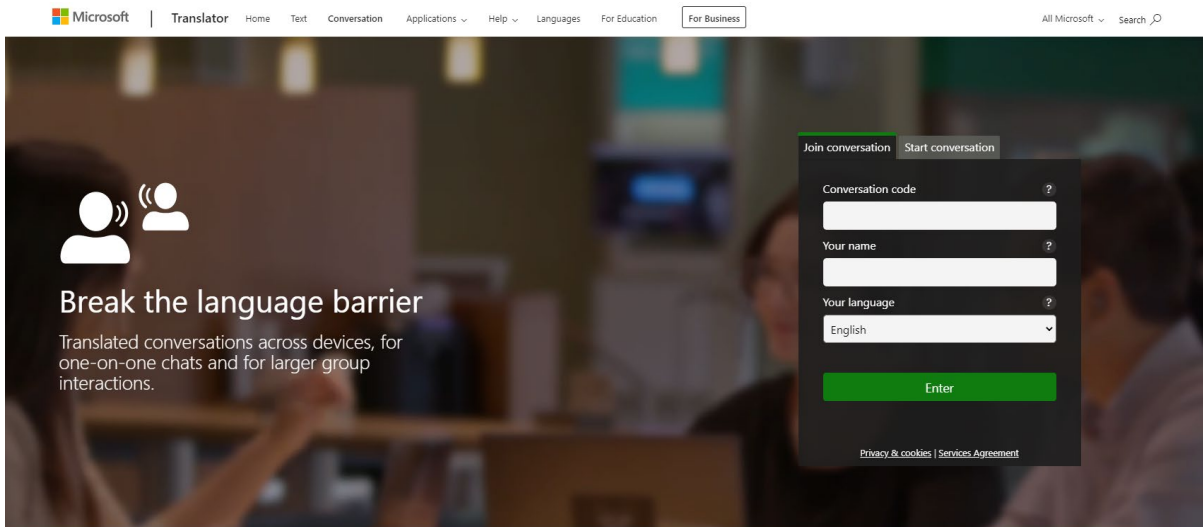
Microsoft | Translator Home Text Conversation Applications ⌄ Help ⌄ Languages For Education For Business

All Microsoft ⌄ Search

Break the language barrier

Translated conversations across devices, for one-on-one chats and for larger group interactions.

Join conversation Start conversation

Conversation code ?

Your name ?

Your language ?

English

Enter

Privacy & cookies | Services Agreement